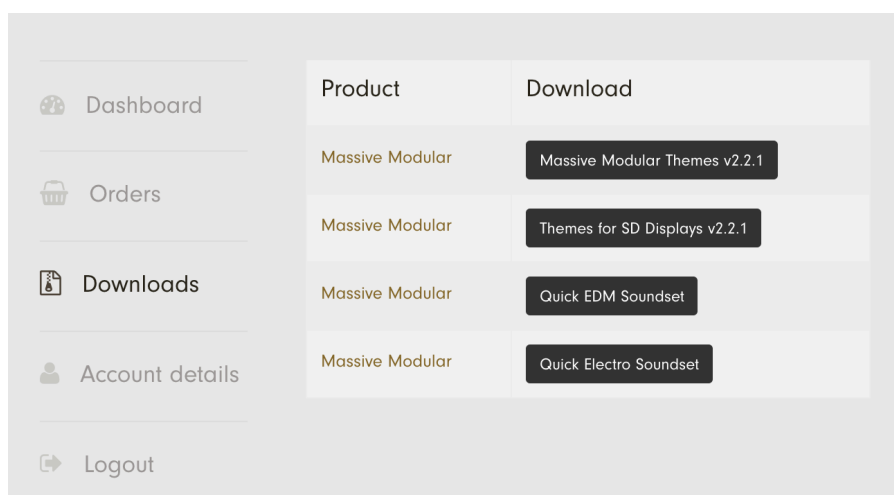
Dashboard

Orders

Downloads

Account details

Logout

| Product | Download |
|---|---|
| Massive Modular | Massive Modular Themes v2.2.1 |
| Massive Modular | Themes for SD Displays v2.2.1 |
| Massive Modular | Quick EDM Soundset |
| Massive Modular | Quick Electro Soundset |